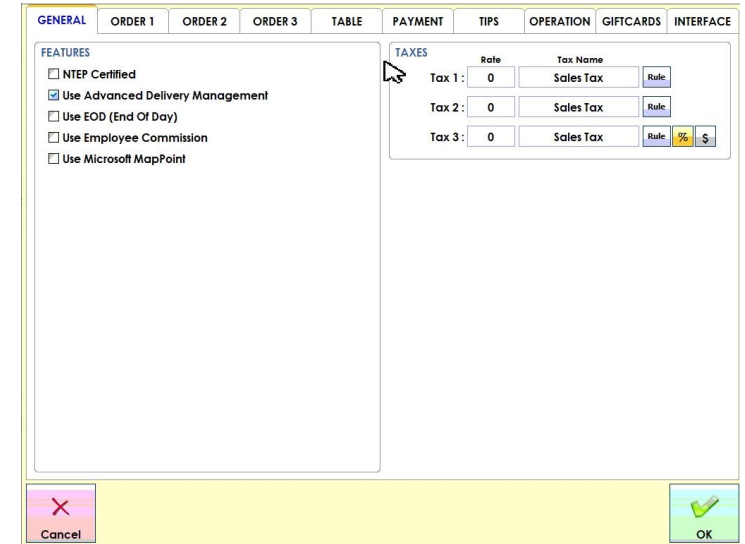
GENERAL ORDER 1 ORDER 2 ORDER 3 TABLE PAYMENT TIPS OPERATION GIFTCARDS INTERFACE

FEATURES
☐ NTEP Certified
☑ Use Advanced Delivery Management
☐ Use EOD (End Of Day)
☐ Use Employee Commission
☐ Use Microsoft MapPoint

TAXES

| | Rate | Tax Name | |
|---|---|---|---|
| Tax 1 : | 0 | Sales Tax | Rule |
| Tax 2 : | 0 | Sales Tax | Rule |
| Tax 3 : | 0 | Sales Tax | Rule % \$ |

Cancel

OK